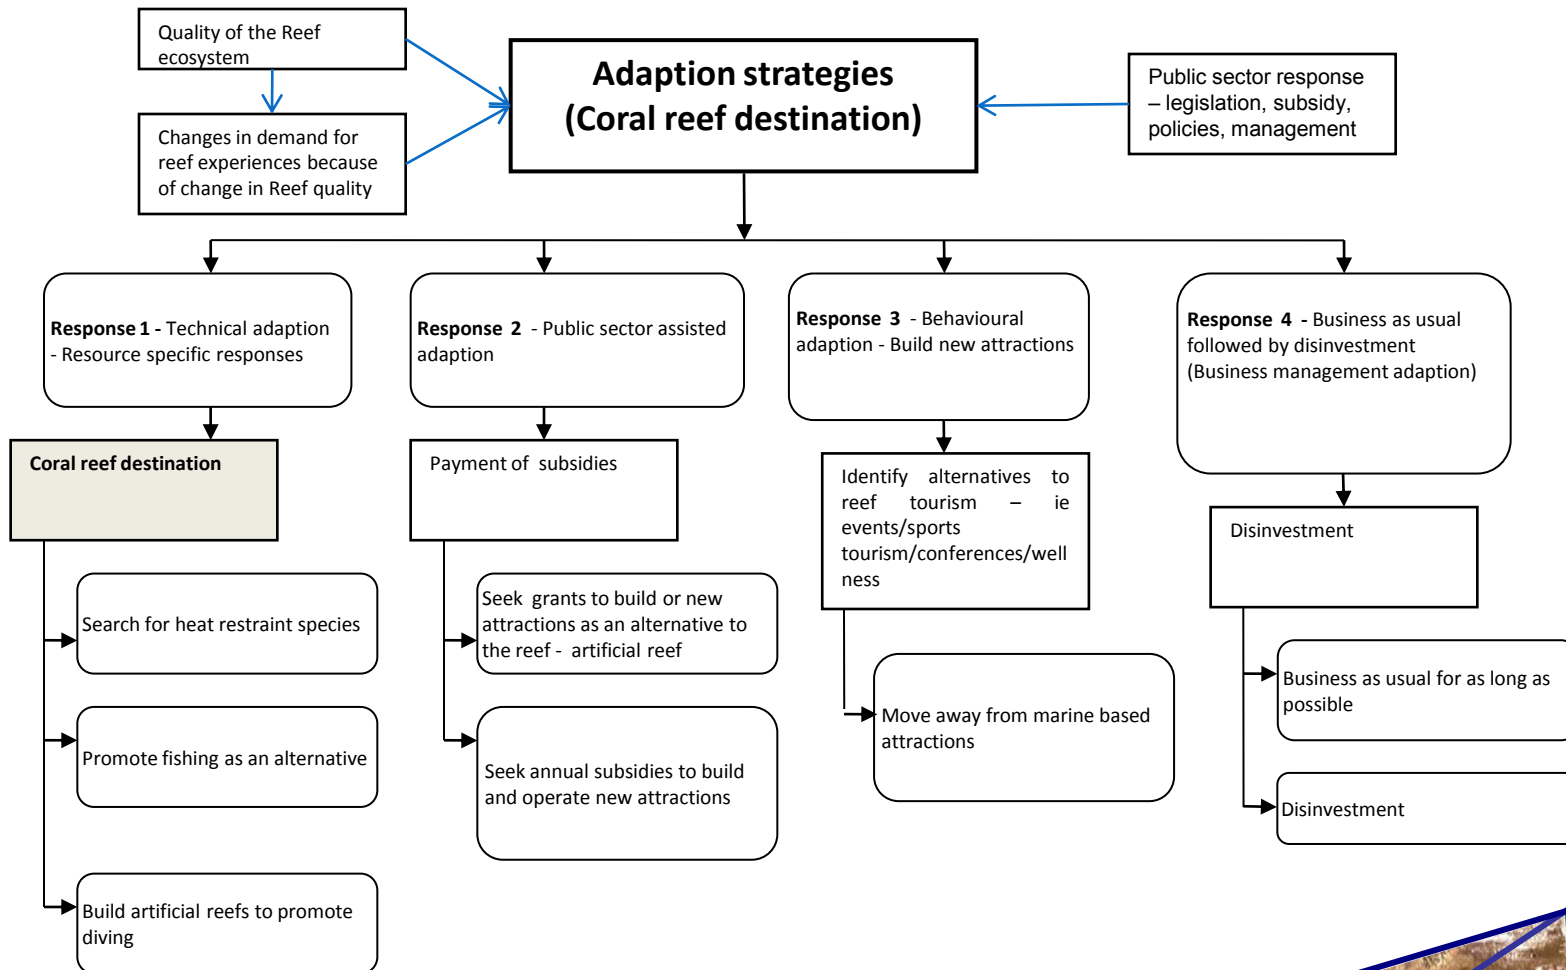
Quality of the Reef ecosystem

Changes in demand for reef experiences because of change in Reef quality

Adaption strategies
(Coral reef destination)

Public sector response – legislation, subsidy, policies, management

**Response 1 -** Technical adaption - Resource specific responses

**Response 2** - Public sector assisted adaption

**Response 3** - Behavioural adaption - Build new attractions

**Response 4 -** Business as usual followed by disinvestment (Business management adaption)

**Coral reef destination**

Search for heat restraint species

Promote fishing as an alternative

Build artificial reefs to promote diving

Payment of subsidies

Seek grants to build or new attractions as an alternative to the reef - artificial reef

Seek annual subsidies to build and operate new attractions

Identify alternatives to reef tourism – ie events/sports tourism/conferences/wellness

Move away from marine based attractions

Disinvestment

Business as usual for as long as possible

Disinvestment